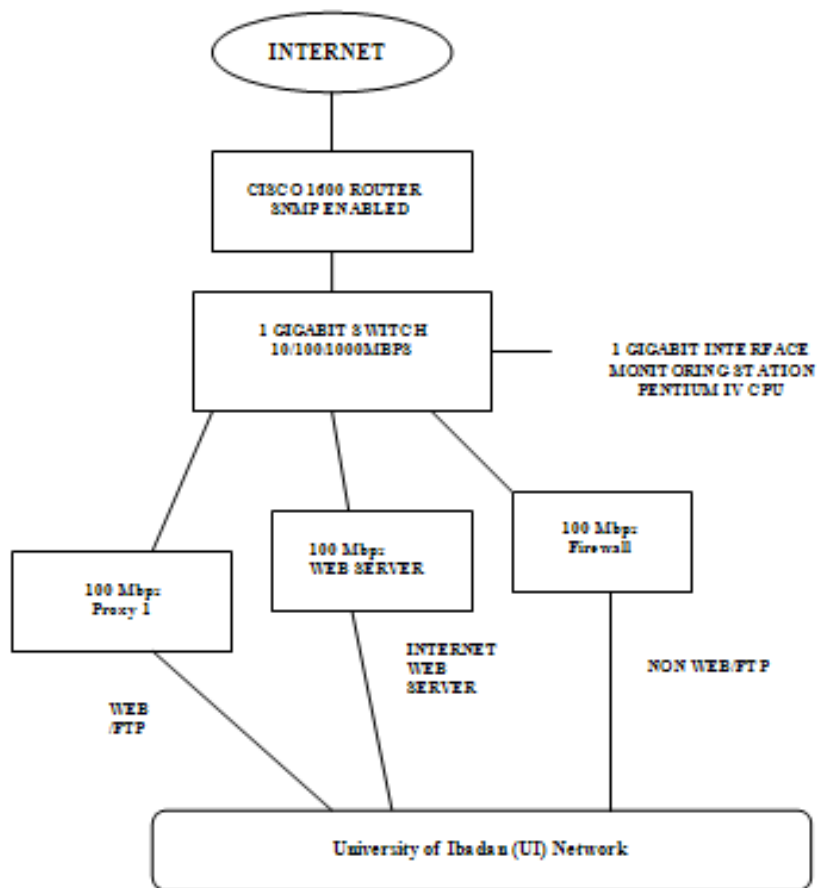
INTERNET

CISCO 1600 ROUTER SNMP ENABLED

1 GIGABIT SWITCH 10/100/1000MBPS

1 GIGABIT INTERFACE MONITORING STATION PENTIUM IV CPU

100 Mbps Proxy 1

100 Mbps WEB SERVER

100 Mbps Firewall

WEB /FTP

INTERNET WEB SERVER

NON WEB/FTP

University of Ibadan (UI) Network